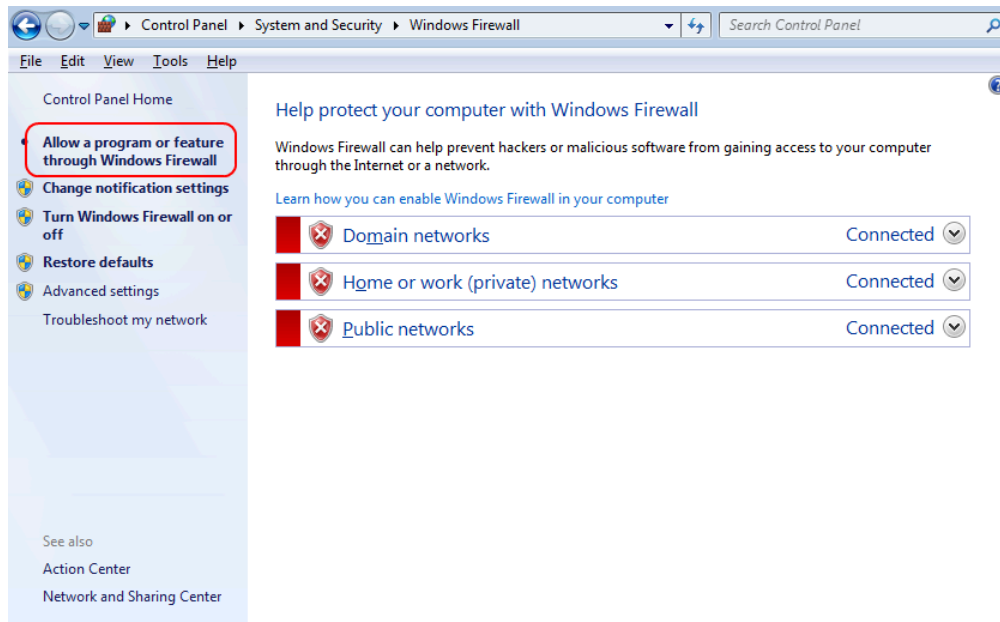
Control Panel ▸ System and Security ▸ Windows Firewall

Search Control Panel

File Edit View Tools Help

Control Panel Home

Allow a program or feature through Windows Firewall

Change notification settings

Turn Windows Firewall on or off

Restore defaults

Advanced settings

Troubleshoot my network

See also

Action Center

Network and Sharing Center

Help protect your computer with Windows Firewall

Windows Firewall can help prevent hackers or malicious software from gaining access to your computer through the Internet or a network.

Learn how you can enable Windows Firewall in your computer

Domain networks Connected

Home or work (private) networks Connected

Public networks Connected